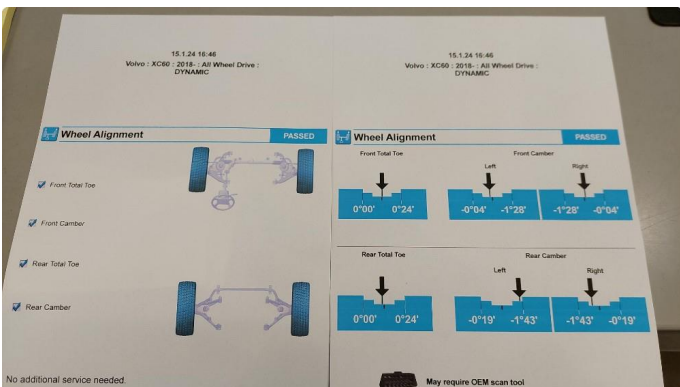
15.1.24 16:46
Volvo : XC60 : 2018- : All Wheel Drive : DYNAMIC

Wheel Alignment PASSED

Front Total Toe

Front Camber

Rear Total Toe

Rear Camber

No additional service needed.

15.1.24 16:46
Volvo : XC60 : 2018- : All Wheel Drive : DYNAMIC

Wheel Alignment PASSED

Front Total Toe
0°00' 0°24'

Front Camber
Left
-0°04' -1°28'
Right
-1°28' -0°04'

Rear Total Toe
0°00' 0°24'

Rear Camber
Left
-0°19' -1°43'
Right
-1°43' -0°19'

May require OEM scan tool